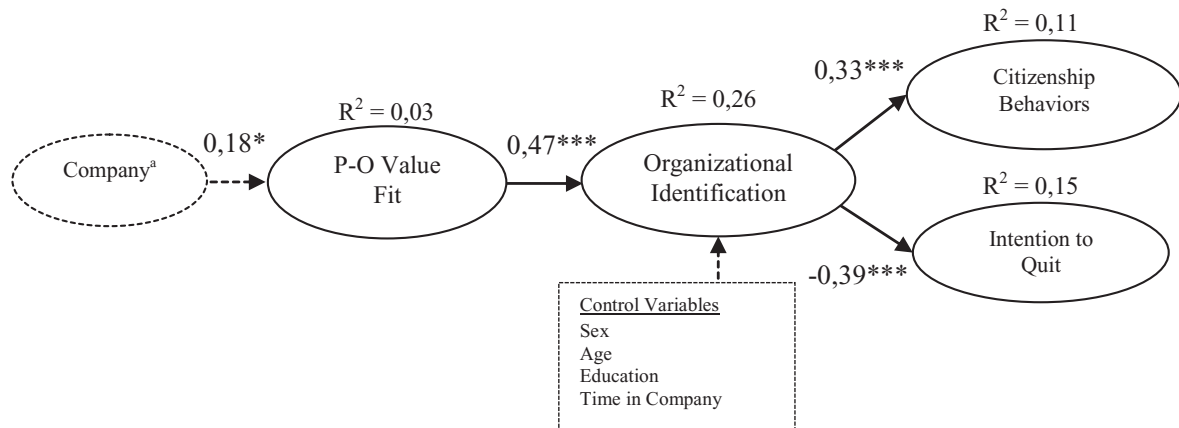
$R^2 = 0,11$

0,33***

Citizenship Behaviors

$R^2 = 0,03$

$R^2 = 0,26$

0,18*

Company$^a$

P-O Value Fit

0,47***

Organizational Identification

$R^2 = 0,15$

Intention to Quit

-0,39***

Control Variables
Sex
Age
Education
Time in Company